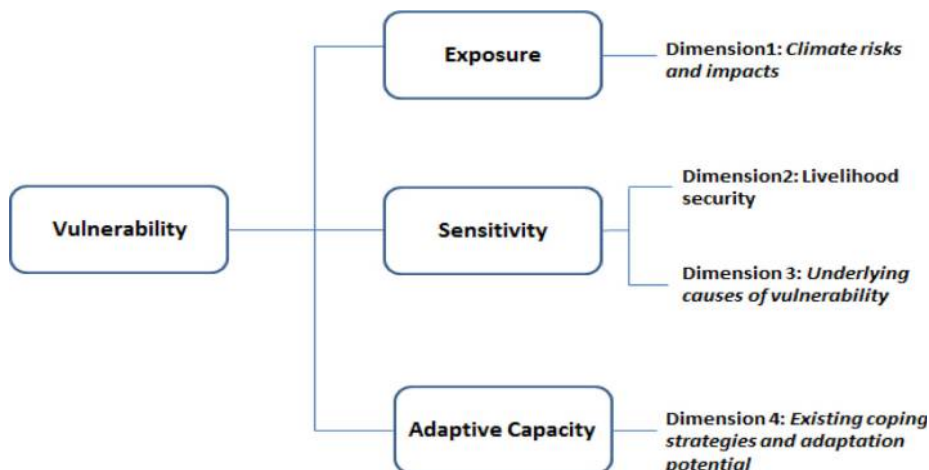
Vulnerability

Exposure

Dimension1: *Climate risks and impacts*

Sensitivity

Dimension2: Livelihood security

Dimension 3: *Underlying causes of vulnerability*

Adaptive Capacity

Dimension 4: *Existing coping strategies and adaptation potential*